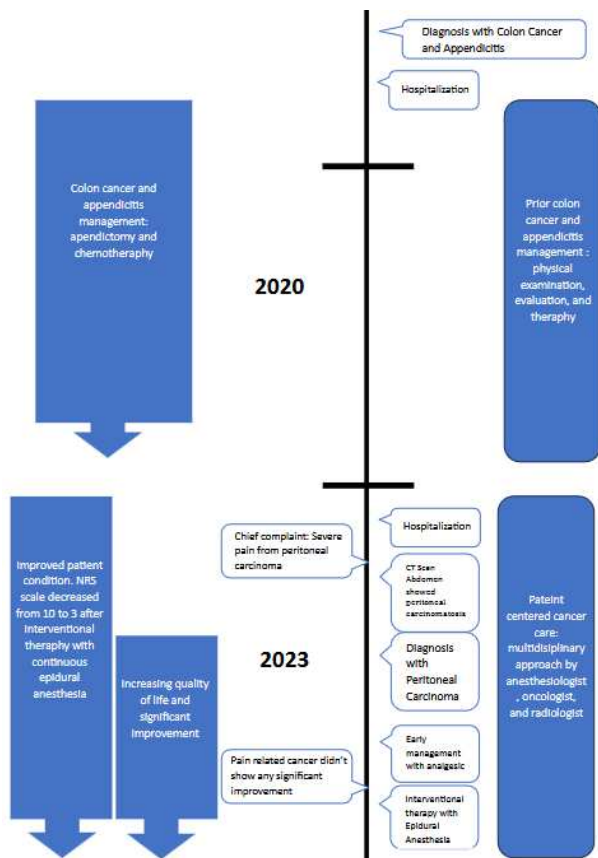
Diagnosis with Colon Cancer and Appendicitis

Hospitalization

Colon cancer and appendicitis management: apendictomy and chemotheraphy

2020

Prior colon cancer and appendicitis management : physical examination, evaluation, and theraphy

Improved patient condition. NRS scale decreased from 10 to 3 after interventional theraphy with continuous epidural anesthesia

Increasing quality of life and significant improvement

Chief complaint: Severe pain from peritoneal carcinoma

Hospitalization

CT Scan Abdomen showed peritoneal carcinomatosis

2023

Diagnosis with Peritoneal Carcinoma

Pateint centered cancer care: multidisiplinary approach by anesthesiologist , oncologist, and radiologist

Early management with analgesic

Pain related cancer didn't show any significant improvement

Interventional therapy with Epidural Anesthesia